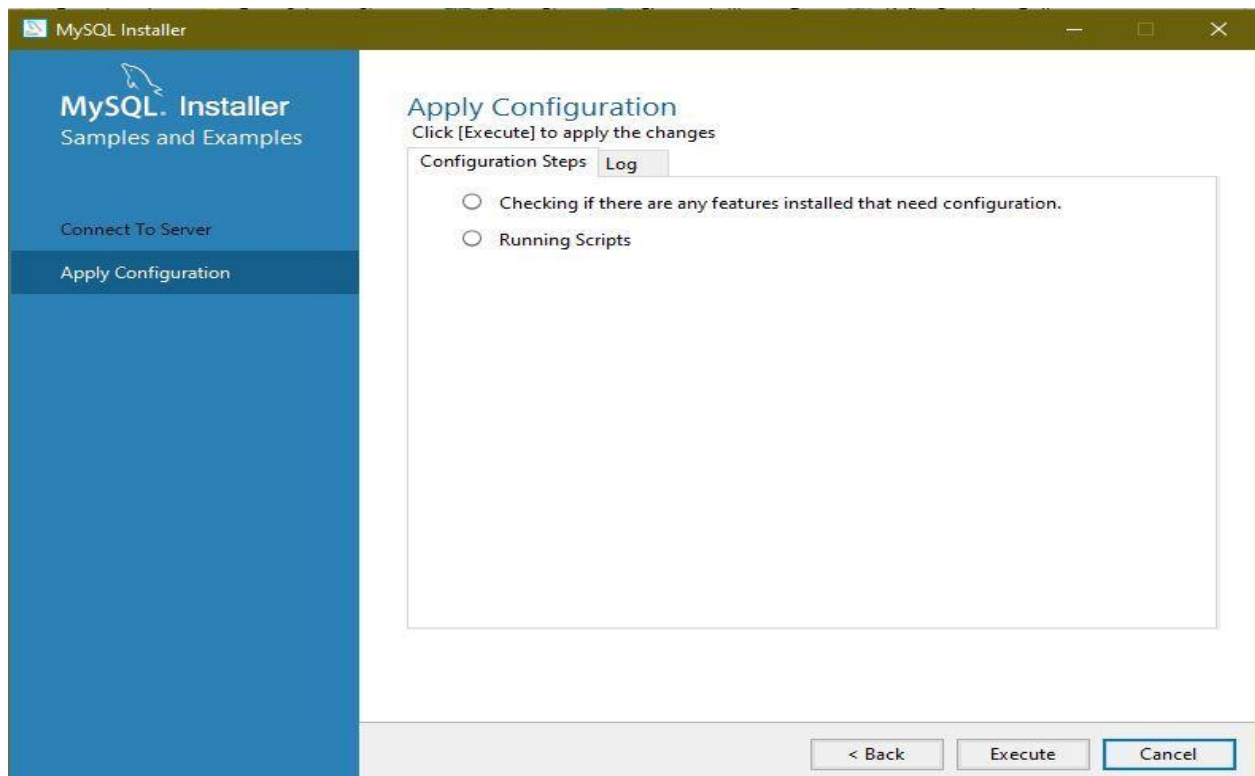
MySQL Installer

MySQL. Installer
Samples and Examples

Connect To Server

Apply Configuration

Apply Configuration
Click [Execute] to apply the changes

Configuration Steps | Log

Checking if there are any features installed that need configuration.

Running Scripts

< Back | Execute | Cancel